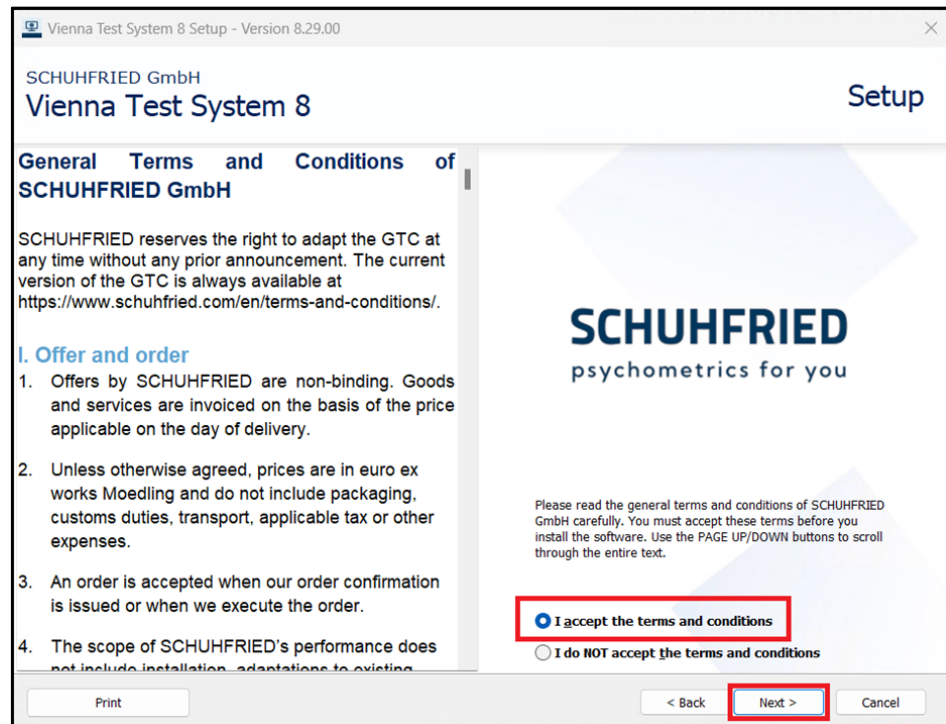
Vienna Test System 8 Setup - Version 8.29.00

SCHUHFRIED GmbH
Vienna Test System 8

Setup

General Terms and Conditions of SCHUHFRIED GmbH

SCHUHFRIED reserves the right to adapt the GTC at any time without any prior announcement. The current version of the GTC is always available at https://www.schuhfried.com/en/terms-and-conditions/.

I. Offer and order

1. Offers by SCHUHFRIED are non-binding. Goods and services are invoiced on the basis of the price applicable on the day of delivery.

2. Unless otherwise agreed, prices are in euro ex works Moedling and do not include packaging, customs duties, transport, applicable tax or other expenses.

3. An order is accepted when our order confirmation is issued or when we execute the order.

4. The scope of SCHUHFRIED's performance does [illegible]

SCHUHFRIED
psychometrics for you

Please read the general terms and conditions of SCHUHFRIED GmbH carefully. You must accept these terms before you install the software. Use the PAGE UP/DOWN buttons to scroll through the entire text.

I accept the terms and conditions

I do NOT accept the terms and conditions

Print

< Back

Next >

Cancel